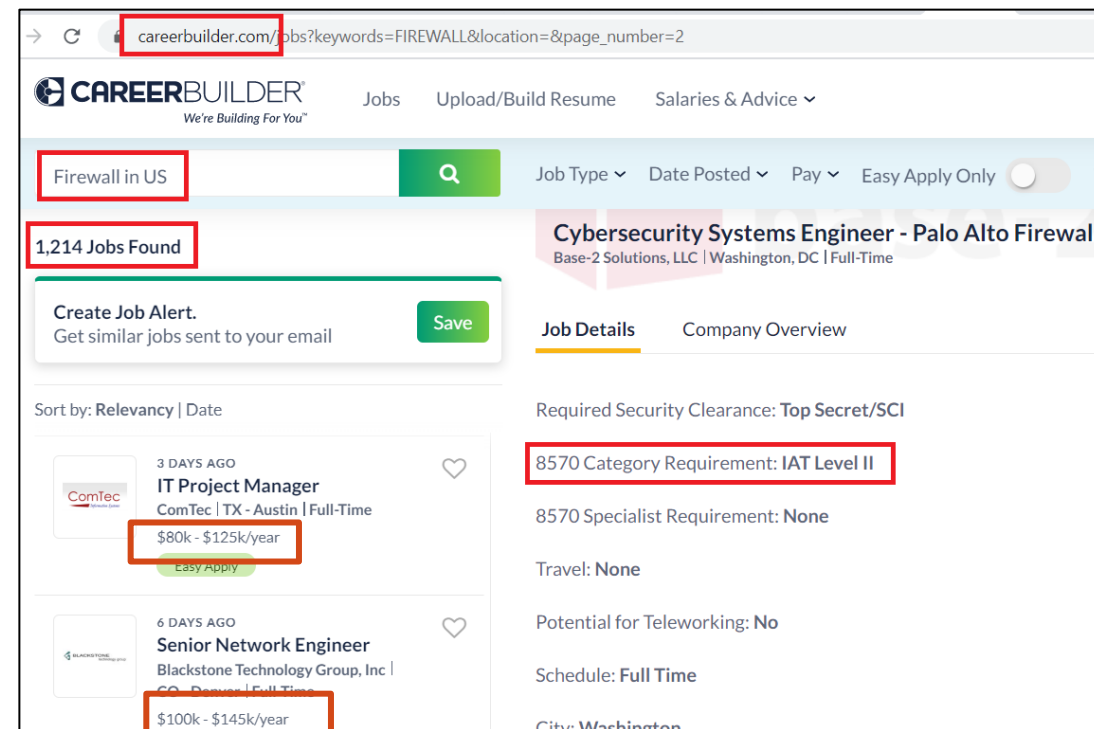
careerbuilder.com/jobs?keywords=FIREWALL&location=&page_number=2

CAREERBUILDER
We're Building For You™

Jobs Upload/Build Resume Salaries & Advice

Firewall in US

Job Type Date Posted Pay Easy Apply Only

1,214 Jobs Found

Create Job Alert.
Get similar jobs sent to your email
Save

Sort by: Relevancy | Date

ComTec
3 DAYS AGO
IT Project Manager
ComTec | TX - Austin | Full-Time
$80k - $125k/year
Easy Apply

BLACKSTONE
6 DAYS AGO
Senior Network Engineer
Blackstone Technology Group, Inc |
CO - Denver | Full-Time
$100k - $145k/year

Cybersecurity Systems Engineer - Palo Alto Firewal
Base-2 Solutions, LLC | Washington, DC | Full-Time

Job Details Company Overview

Required Security Clearance: Top Secret/SCI

8570 Category Requirement: IAT Level II

8570 Specialist Requirement: None

Travel: None

Potential for Teleworking: No

Schedule: Full Time

City: Washington